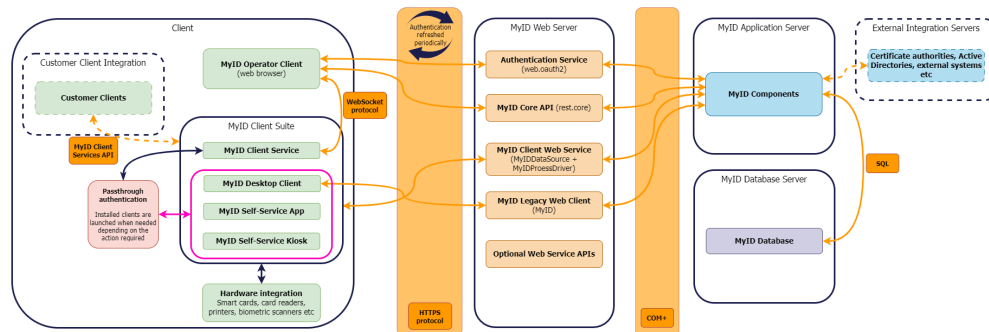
Client

Customer Client Integration

Customer Clients

MyID Client Services API

MyID Operator Client
(web browser)

WebSocket protocol

MyID Client Suite

MyID Client Service

MyID Desktop Client

MyID Self-Service App

MyID Self-Service Kiosk

Passthrough authentication

Installed clients are launched when needed depending on the action required

Hardware integration
Smart cards, card readers, printers, biometric scanners etc

Authentication refreshed periodically

HTTPS protocol

MyID Web Server

Authentication Service
(web.oauth2)

MyID Core API (rest.core)

MyID Client Web Service
(MyIDDataSource + MyIDProessDriver)

MyID Legacy Web Client
(MyID)

Optional Web Service APIs

COM+

MyID Application Server

MyID Components

SQL

MyID Database Server

MyID Database

External Integration Servers

Certificate authorities, Active Directories, external systems etc